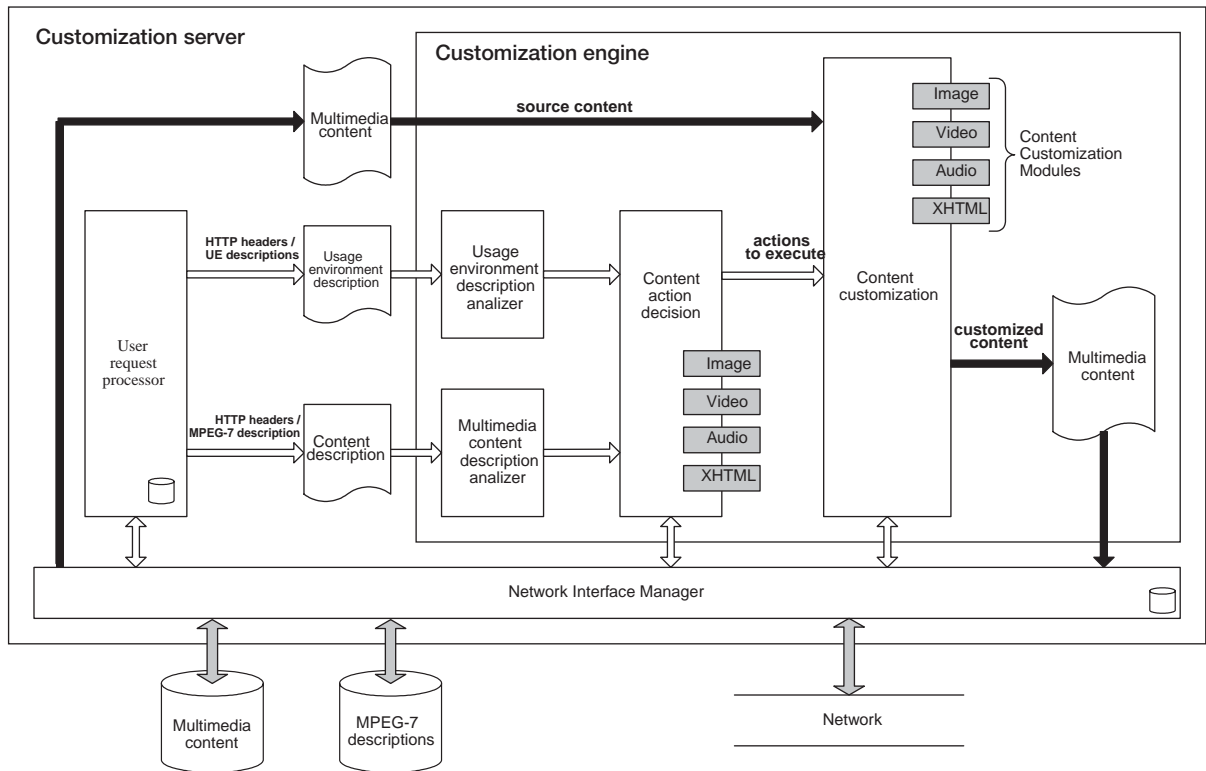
Customization server

Customization engine

Multimedia content

source content

Image

Video

Audio

XHTML

Content Customization Modules

HTTP headers / UE descriptions

Usage environment description

Usage environment description analizer

Content action decision

actions to execute

Content customization

User request processor

customized content

Multimedia content

Image

Video

Audio

XHTML

HTTP headers / MPEG-7 description

Content description

Multimedia content description analizer

Network Interface Manager

Multimedia content

MPEG-7 descriptions

Network